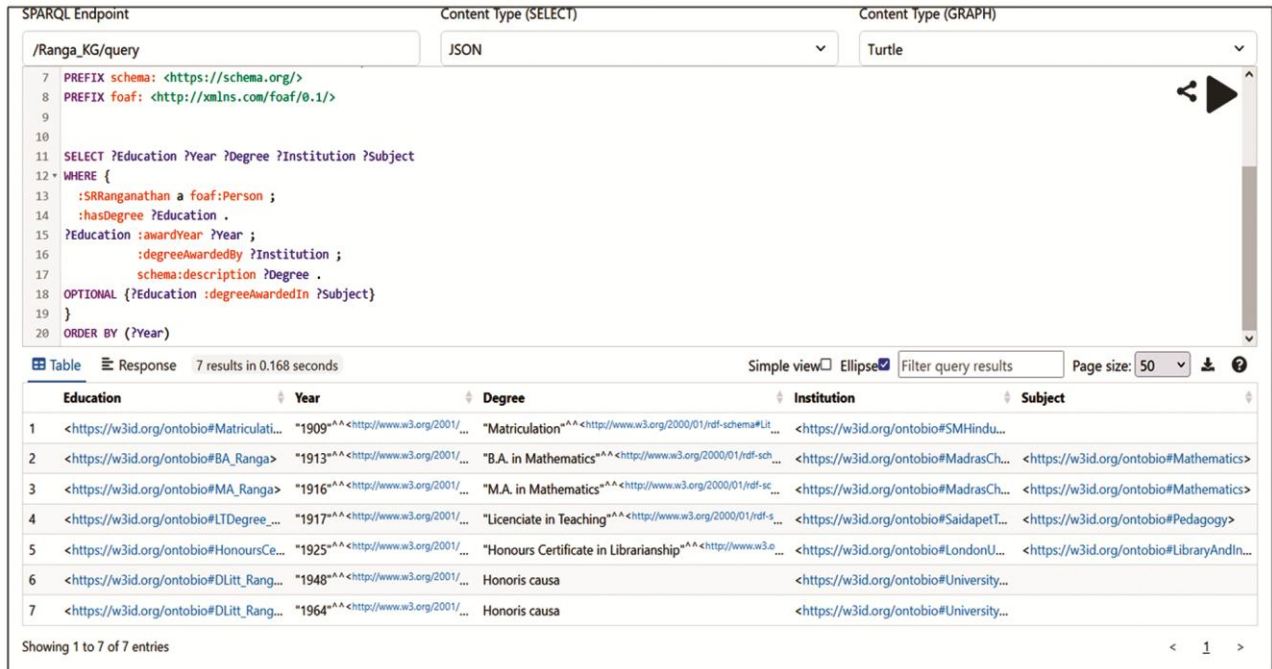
SPARQL Endpoint
/Ranga_KG/query

Content Type (SELECT)
JSON

Content Type (GRAPH)
Turtle

7 PREFIX schema: <https://schema.org/>
8 PREFIX foaf: <http://xmlns.com/foaf/0.1/>
9
10
11 SELECT ?Education ?Year ?Degree ?Institution ?Subject
12 WHERE {
13 :SRRanganathan a foaf:Person ;
14 :hasDegree ?Education .
15 ?Education :awardYear ?Year ;
16 :degreeAwardedBy ?Institution ;
17 schema:description ?Degree .
18 OPTIONAL {?Education :degreeAwardedIn ?Subject}
19 }
20 ORDER BY (?Year)

Table Response 7 results in 0.168 seconds

Simple view Ellipse Filter query results Page size: 50

| | Education | Year | Degree | Institution | Subject |
|---|---|---|---|---|---|
| 1 | <https://w3id.org/ontobio#Matriculati... | "1909"^^<http://www.w3.org/2001/... | "Matriculation"^^<http://www.w3.org/2000/01/rdf-schema#Lit... | <https://w3id.org/ontobio#SMHindu... | |
| 2 | <https://w3id.org/ontobio#BA_Ranga> | "1913"^^<http://www.w3.org/2001/... | "B.A. in Mathematics"^^<http://www.w3.org/2000/01/rdf-sch... | <https://w3id.org/ontobio#MadrasCh... | <https://w3id.org/ontobio#Mathematics> |
| 3 | <https://w3id.org/ontobio#MA_Ranga> | "1916"^^<http://www.w3.org/2001/... | "M.A. in Mathematics"^^<http://www.w3.org/2000/01/rdf-sc... | <https://w3id.org/ontobio#MadrasCh... | <https://w3id.org/ontobio#Mathematics> |
| 4 | <https://w3id.org/ontobio#LTDegree_... | "1917"^^<http://www.w3.org/2001/... | "Licenciate in Teaching"^^<http://www.w3.org/2000/01/rdf-s... | <https://w3id.org/ontobio#SaidapetT... | <https://w3id.org/ontobio#Pedagogy> |
| 5 | <https://w3id.org/ontobio#HonoursCe... | "1925"^^<http://www.w3.org/2001/... | "Honours Certificate in Librarianship"^^<http://www.w3.o... | <https://w3id.org/ontobio#LondonU... | <https://w3id.org/ontobio#LibraryAndIn... |
| 6 | <https://w3id.org/ontobio#DLitt_Rang... | "1948"^^<http://www.w3.org/2001/... | Honoris causa | <https://w3id.org/ontobio#University... | |
| 7 | <https://w3id.org/ontobio#DLitt_Rang... | "1964"^^<http://www.w3.org/2001/... | Honoris causa | <https://w3id.org/ontobio#University... | |

Showing 1 to 7 of 7 entries
< 1 >